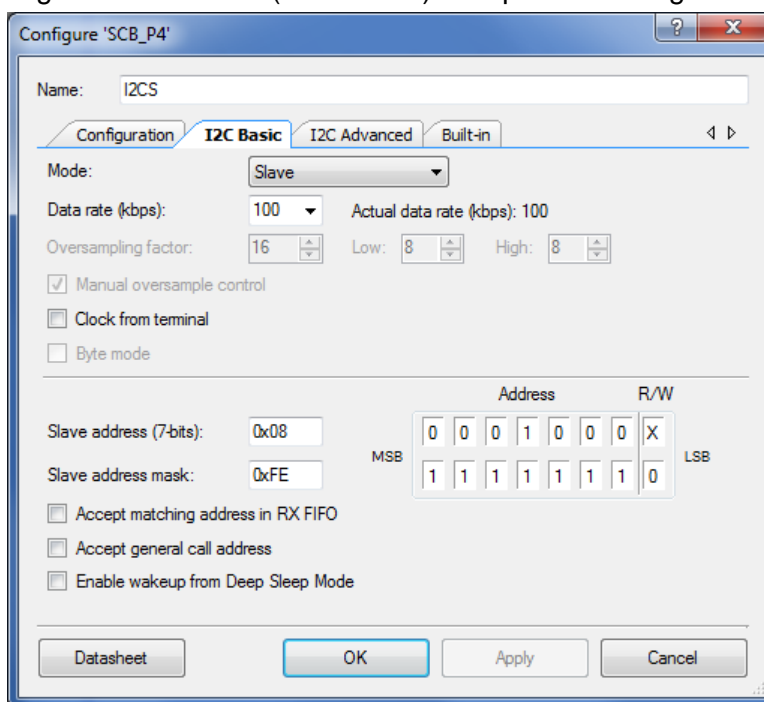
Configure 'SCB_P4'

Name: I2CS

Configuration | I2C Basic | I2C Advanced | Built-in

Mode: Slave

Data rate (kbps): 100 Actual data rate (kbps): 100

Oversampling factor: 16 Low: 8 High: 8

Manual oversample control

Clock from terminal

Byte mode

Address R/W

Slave address (7-bits): 0x08

Slave address mask: 0xFE

| MSB | | | | | | | | | LSB |
|---|---|---|---|---|---|---|---|---|---|
| | 0 | 0 | 0 | 1 | 0 | 0 | 0 | X | |
| | 1 | 1 | 1 | 1 | 1 | 1 | 1 | 0 | |

Accept matching address in RX FIFO

Accept general call address

Enable wakeup from Deep Sleep Mode

Datasheet OK Apply Cancel